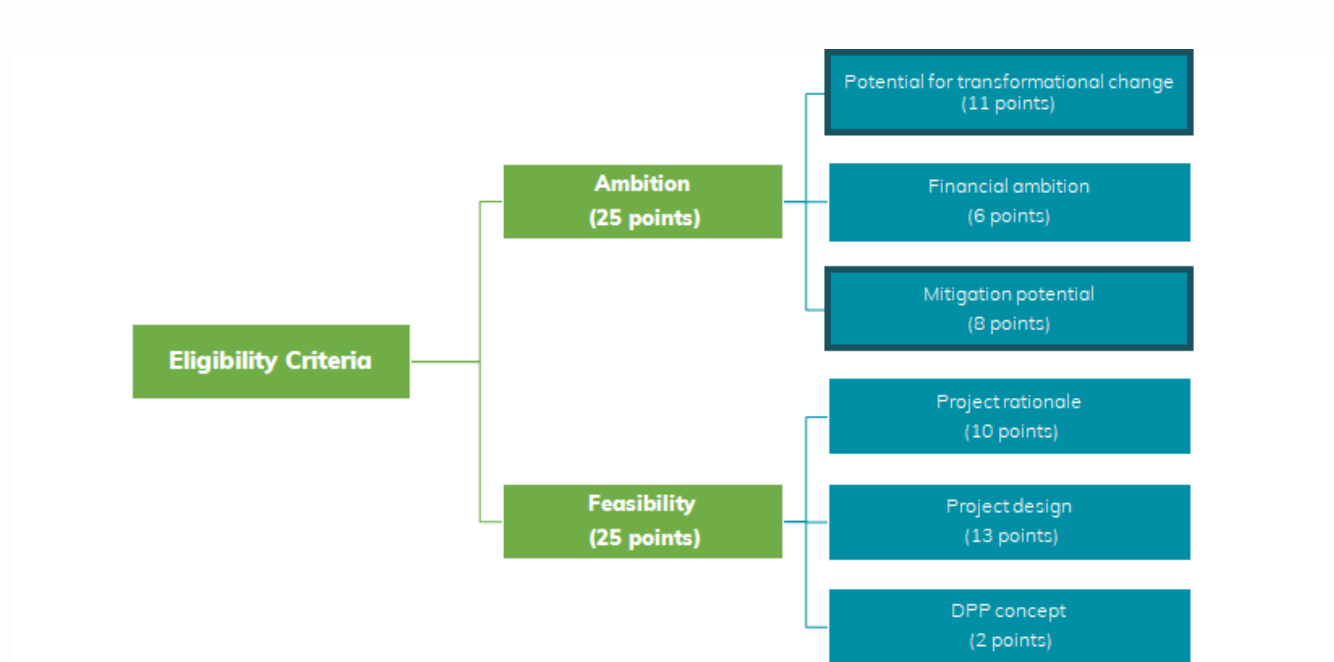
Eligibility Criteria

Ambition
(25 points)

Potential for transformational change
(11 points)

Financial ambition
(6 points)

Mitigation potential
(8 points)

Feasibility
(25 points)

Project rationale
(10 points)

Project design
(13 points)

DPP concept
(2 points)